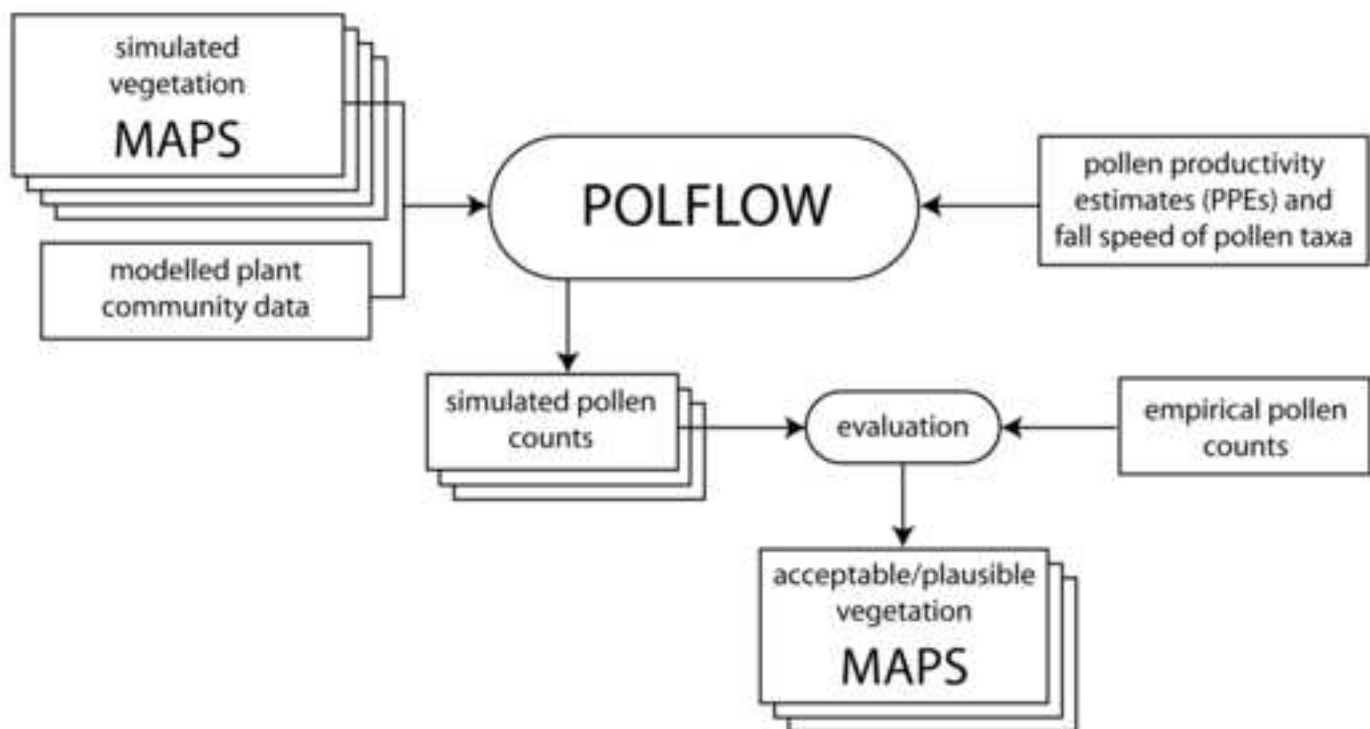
simulated vegetation
MAPS

modelled plant community data

POLFLOW

pollen productivity estimates (PPEs) and fall speed of pollen taxa

simulated pollen counts

evaluation

empirical pollen counts

acceptable/plausible vegetation
MAPS